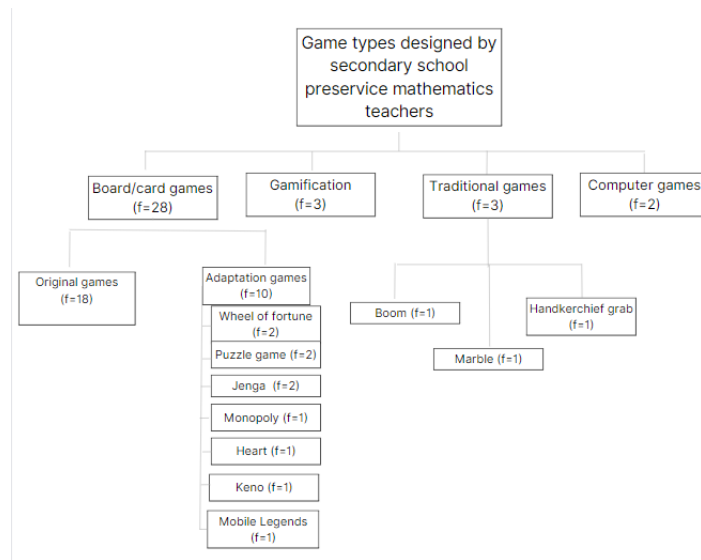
Game types designed by secondary school preservice mathematics teachers

Board/card games (f=28)

Gamification (f=3)

Traditional games (f=3)

Computer games (f=2)

Original games (f=18)

Adaptation games (f=10)

Wheel of fortune (f=2)

Puzzle game (f=2)

Jenga (f=2)

Monopoly (f=1)

Heart (f=1)

Keno (f=1)

Mobile Legends (f=1)

Boom (f=1)

Marble (f=1)

Handkerchief grab (f=1)